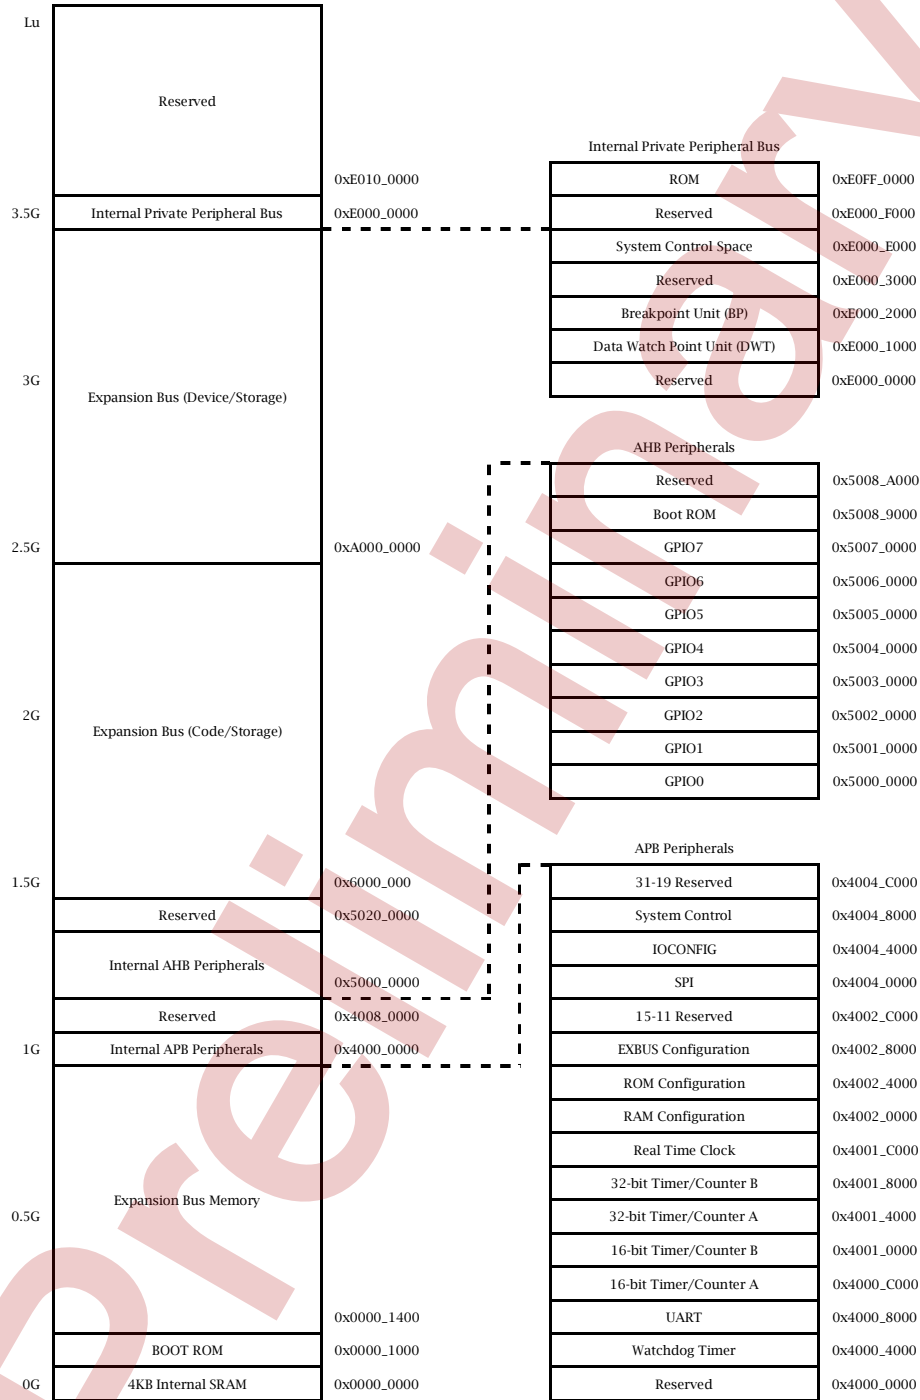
Lu

Reserved

0xE010_0000

3.5G Internal Private Peripheral Bus 0xE000_0000

Expansion Bus (Device/Storage)

3G

2.5G 0xA000_0000

Expansion Bus (Code/Storage)

2G

1.5G 0x6000_000

Reserved 0x5020_0000

Internal AHB Peripherals

0x5000_0000

Reserved 0x4008_0000

1G Internal APB Peripherals 0x4000_0000

Expansion Bus Memory

0.5G

0x0000_1400

BOOT ROM 0x0000_1000

0G 4KB Internal SRAM 0x0000_0000

Internal Private Peripheral Bus

| | |
|---|---|
| ROM | 0xE0FF_0000 |
| Reserved | 0xE000_F000 |
| System Control Space | 0xE000_E000 |
| Reserved | 0xE000_3000 |
| Breakpoint Unit (BP) | 0xE000_2000 |
| Data Watch Point Unit (DWT) | 0xE000_1000 |
| Reserved | 0xE000_0000 |

AHB Peripherals

| | |
|---|---|
| Reserved | 0x5008_A000 |
| Boot ROM | 0x5008_9000 |
| GPIO7 | 0x5007_0000 |
| GPIO6 | 0x5006_0000 |
| GPIO5 | 0x5005_0000 |
| GPIO4 | 0x5004_0000 |
| GPIO3 | 0x5003_0000 |
| GPIO2 | 0x5002_0000 |
| GPIO1 | 0x5001_0000 |
| GPIO0 | 0x5000_0000 |

APB Peripherals

| | |
|---|---|
| 31-19 Reserved | 0x4004_C000 |
| System Control | 0x4004_8000 |
| IOCONFIG | 0x4004_4000 |
| SPI | 0x4004_0000 |
| 15-11 Reserved | 0x4002_C000 |
| EXBUS Configuration | 0x4002_8000 |
| ROM Configuration | 0x4002_4000 |
| RAM Configuration | 0x4002_0000 |
| Real Time Clock | 0x4001_C000 |
| 32-bit Timer/Counter B | 0x4001_8000 |
| 32-bit Timer/Counter A | 0x4001_4000 |
| 16-bit Timer/Counter B | 0x4001_0000 |
| 16-bit Timer/Counter A | 0x4000_C000 |
| UART | 0x4000_8000 |
| Watchdog Timer | 0x4000_4000 |
| Reserved | 0x4000_0000 |

preliminary